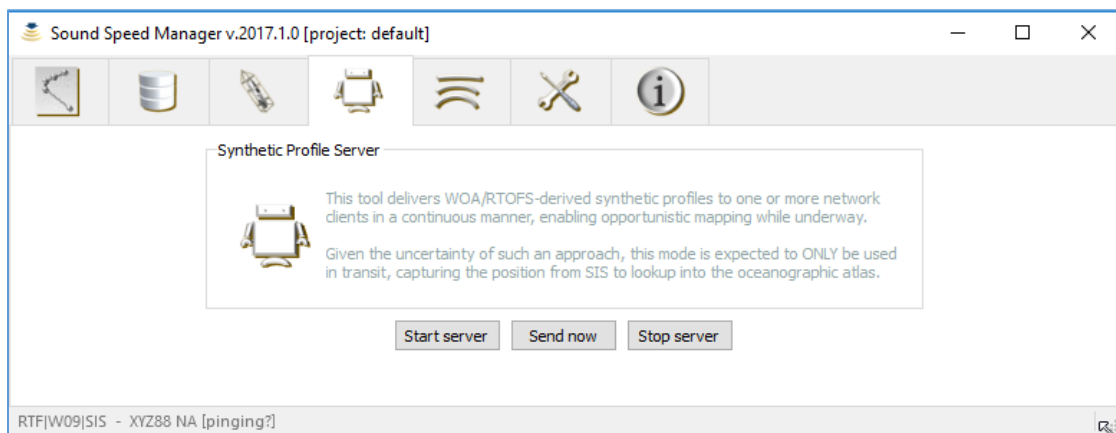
Sound Speed Manager v.2017.1.0 [project: default]

Synthetic Profile Server

This tool delivers WOA/RTOFS-derived synthetic profiles to one or more network clients in a continuous manner, enabling opportunistic mapping while underway.

Given the uncertainty of such an approach, this mode is expected to ONLY be used in transit, capturing the position from SIS to lookup into the oceanographic atlas.

Start server
Send now
Stop server

RTF|W09|SIS - XYZ88 NA [pinging?]